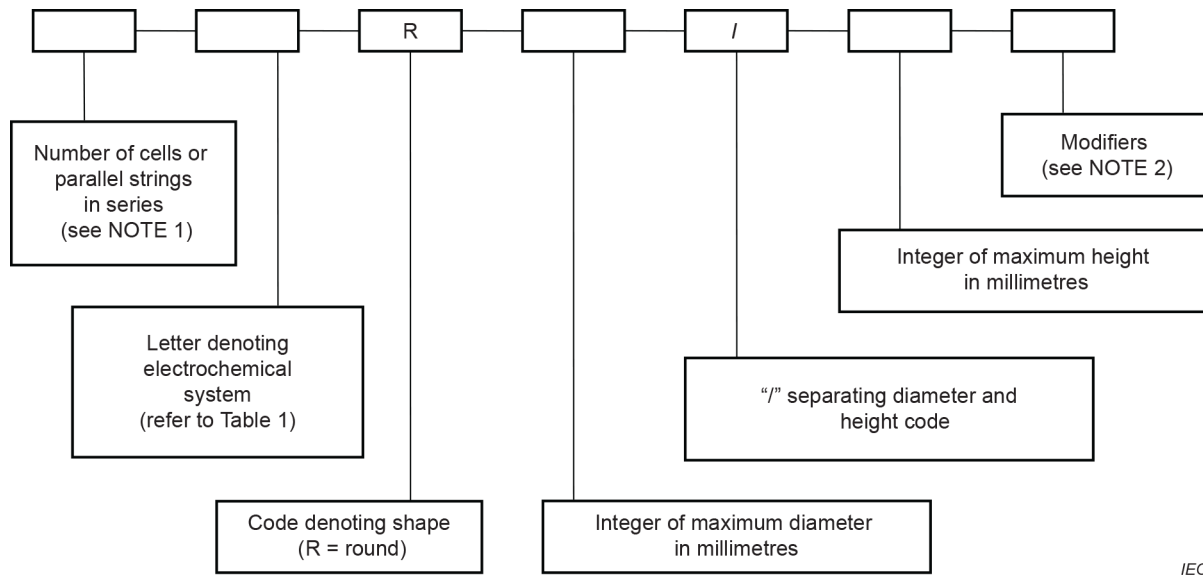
R

/

Number of cells or parallel strings in series (see NOTE 1)

Modifiers (see NOTE 2)

Integer of maximum height in millimetres

Letter denoting electrochemical system (refer to Table 1)

"/" separating diameter and height code

Code denoting shape (R = round)

Integer of maximum diameter in millimetres

IEC